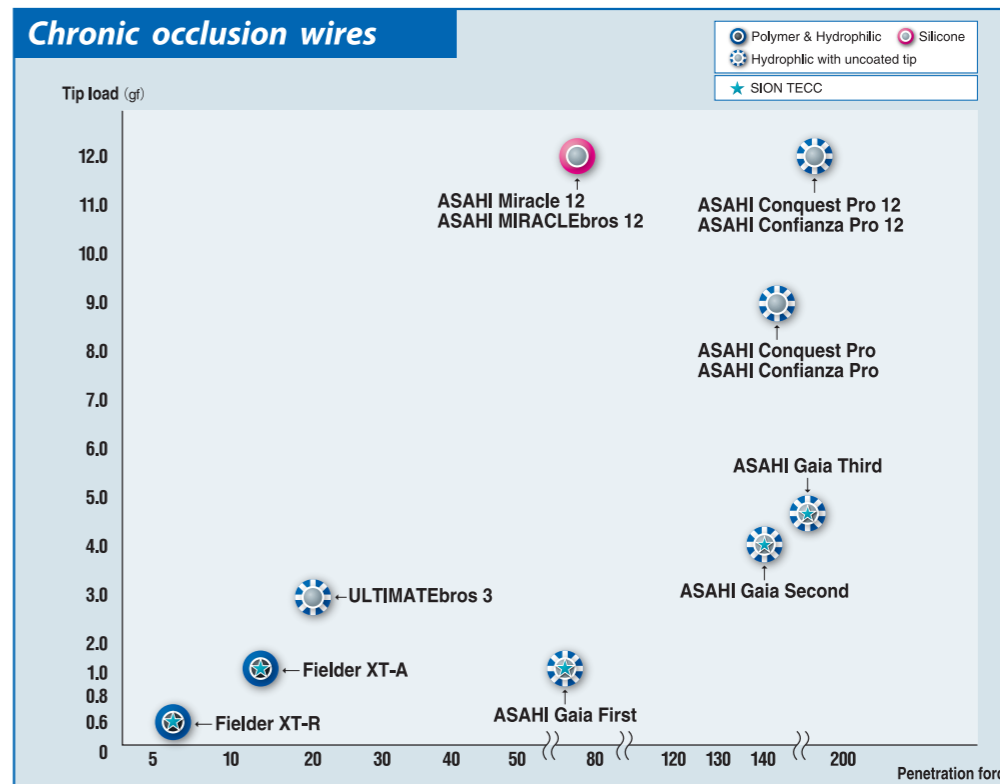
Chronic occlusion wires

Polymer & Hydrophilic
Silicone
Hydrophlic with uncoated tip
SION TECC

Tip load (gf)

12.0
11.0
10.0
9.0
8.0
7.0
6.0
5.0
4.0
3.0
2.0
1.0
0.8
0.6
0

ASAHI Miracle 12
ASAHI MIRACLEbros 12

ASAHI Conquest Pro 12
ASAHI Confianza Pro 12

ASAHI Conquest Pro
ASAHI Confianza Pro

ASAHI Gaia Third

ASAHI Gaia Second

ULTIMATEbros 3

Fielder XT-A

Fielder XT-R

ASAHI Gaia First

5 10 20 30 40 50 80 120 130 140 200

Penetration forc